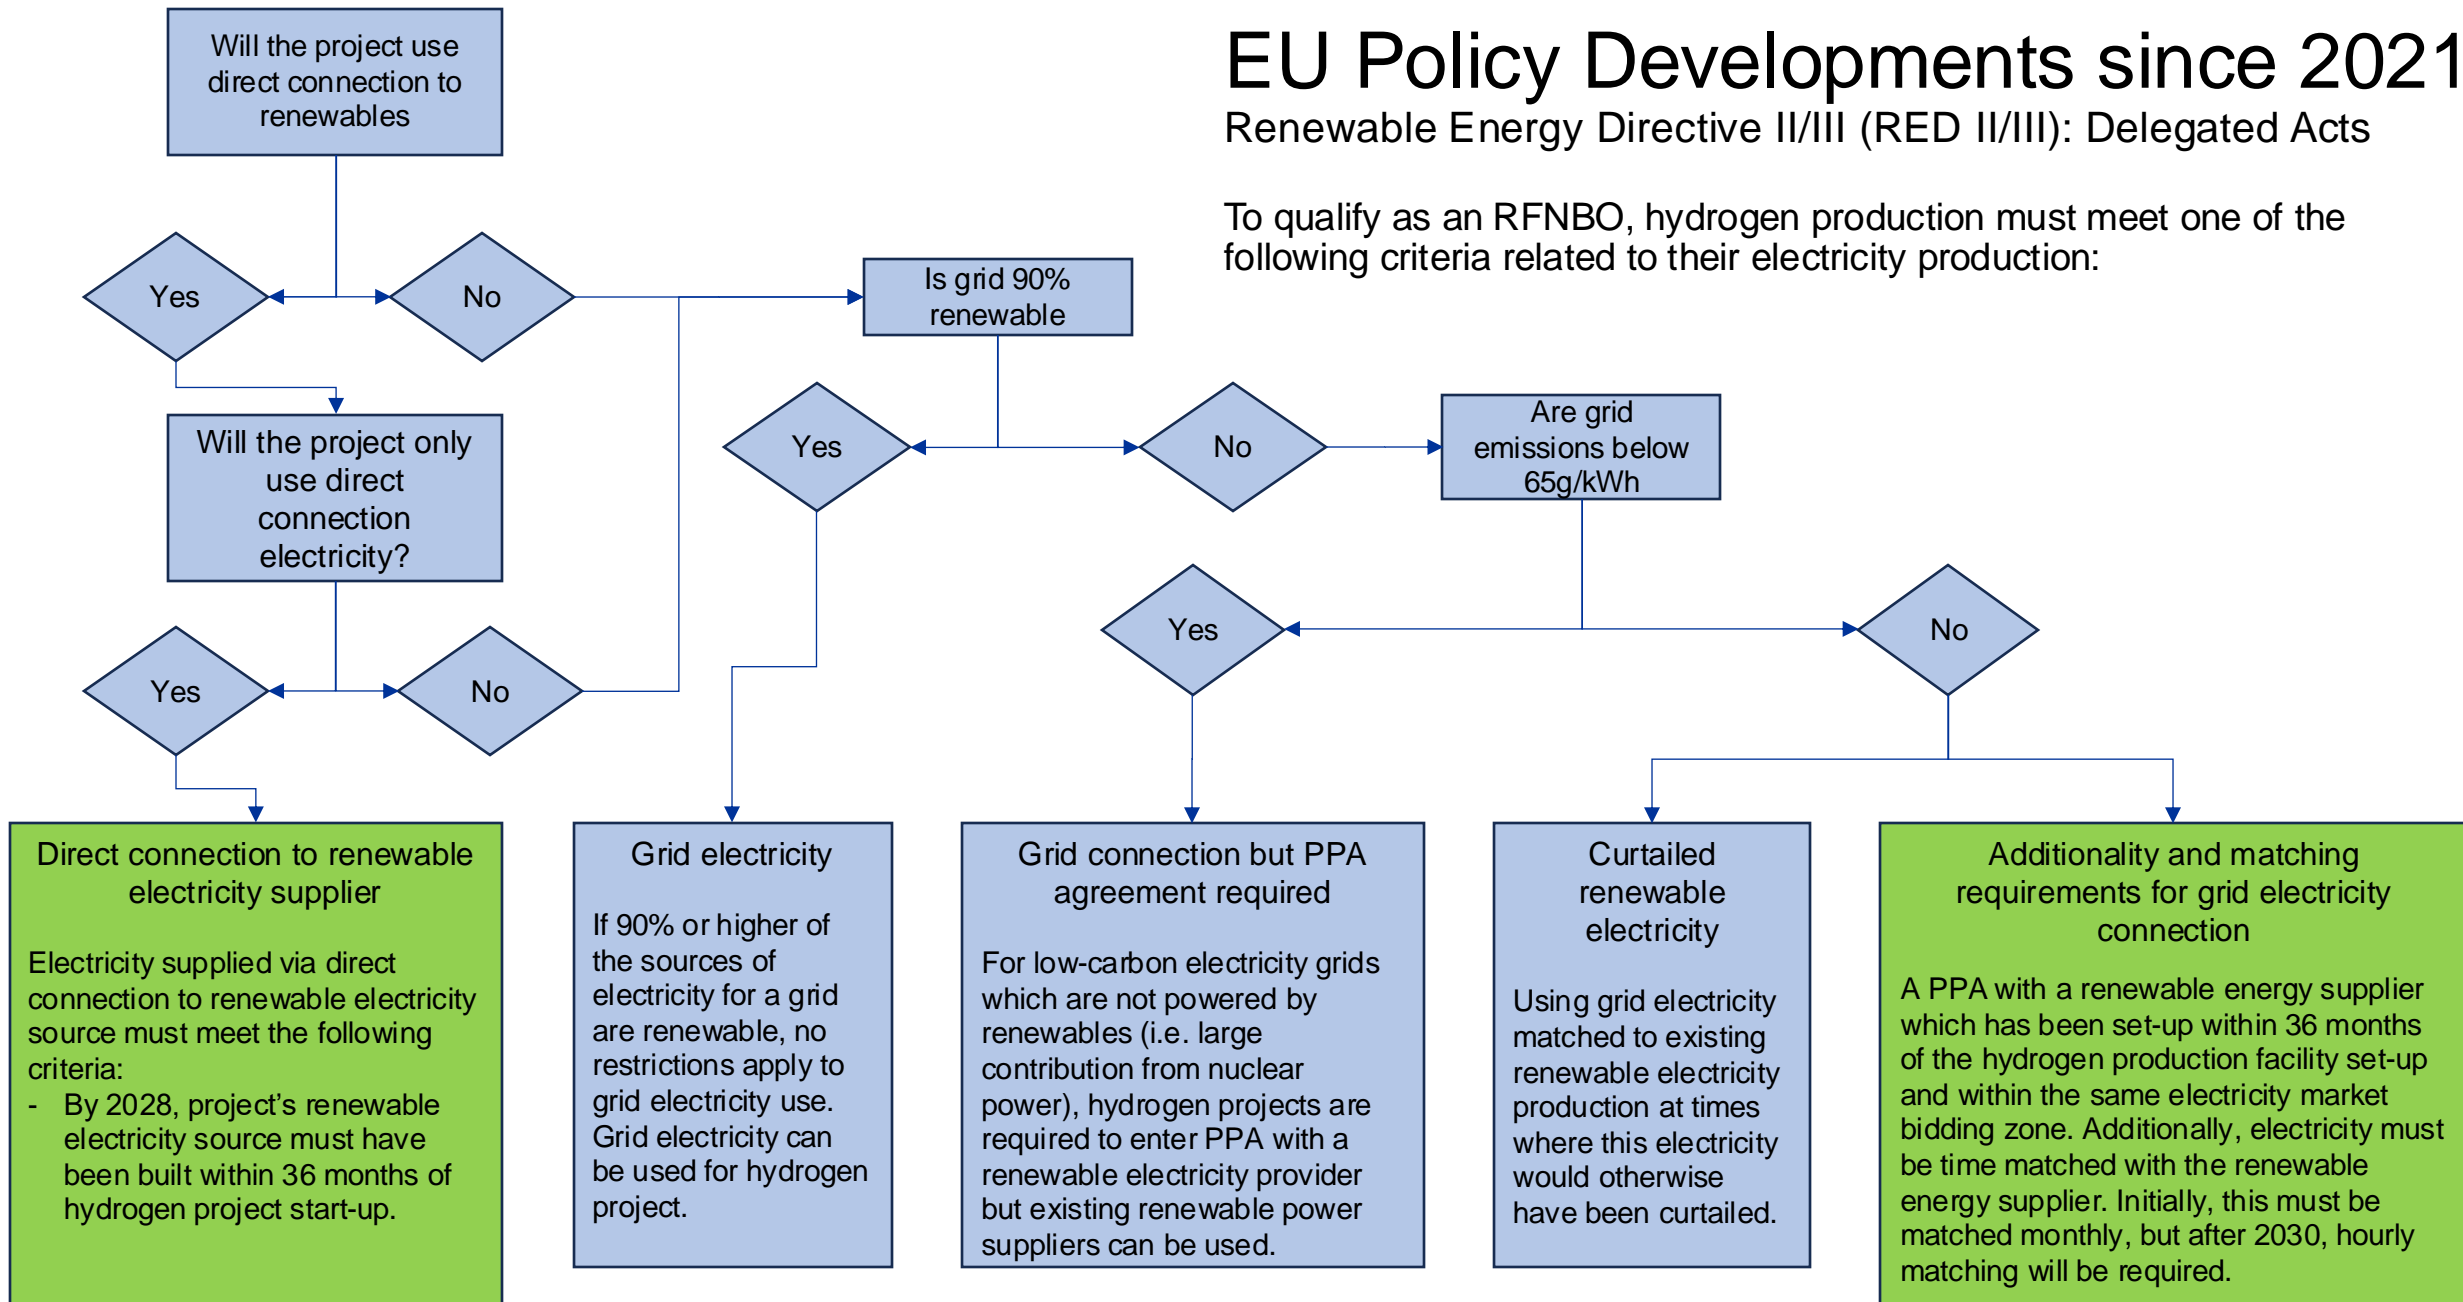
EU Policy Developments since 2021

Renewable Energy Directive II/III (RED II/III): Delegated Acts

To qualify as an RFNBO, hydrogen production must meet one of the following criteria related to their electricity production:

Will the project use direct connection to renewables

Yes

No

Is grid 90% renewable

Will the project only use direct connection electricity?

Yes

No

Yes

No

Are grid emissions below 65g/kWh

Yes

No

Direct connection to renewable electricity supplier

Electricity supplied via direct connection to renewable electricity source must meet the following criteria:
- By 2028, project's renewable electricity source must have been built within 36 months of hydrogen project start-up.

Grid electricity

If 90% or higher of the sources of electricity for a grid are renewable, no restrictions apply to grid electricity use. Grid electricity can be used for hydrogen project.

Grid connection but PPA agreement required

For low-carbon electricity grids which are not powered by renewables (i.e. large contribution from nuclear power), hydrogen projects are required to enter PPA with a renewable electricity provider but existing renewable power suppliers can be used.

Curtailed renewable electricity

Using grid electricity matched to existing renewable electricity production at times where this electricity would otherwise have been curtailed.

Additionality and matching requirements for grid electricity connection

A PPA with a renewable energy supplier which has been set-up within 36 months of the hydrogen production facility set-up and within the same electricity market bidding zone. Additionally, electricity must be time matched with the renewable energy supplier. Initially, this must be matched monthly, but after 2030, hourly matching will be required.